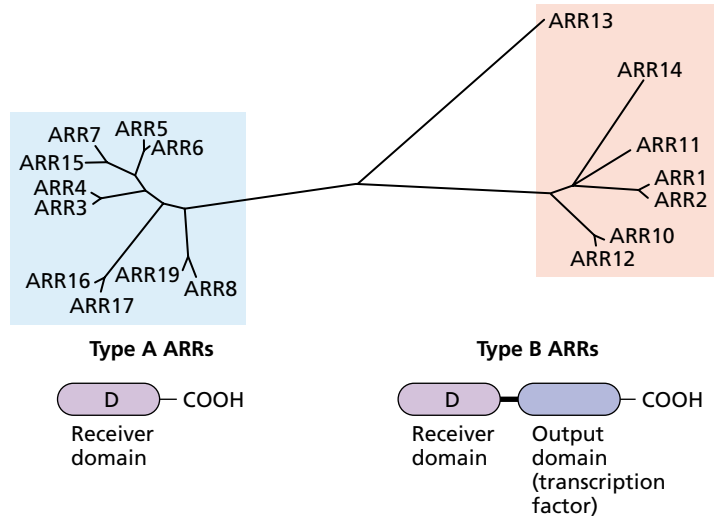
ARR13
ARR14
ARR11
ARR1
ARR2
ARR10
ARR12

ARR7
ARR5
ARR6
ARR15
ARR4
ARR3
ARR16
ARR19
ARR8
ARR17

Type A ARRs

D
COOH
Receiver domain

Type B ARRs

D
COOH
Receiver domain
Output domain (transcription factor)